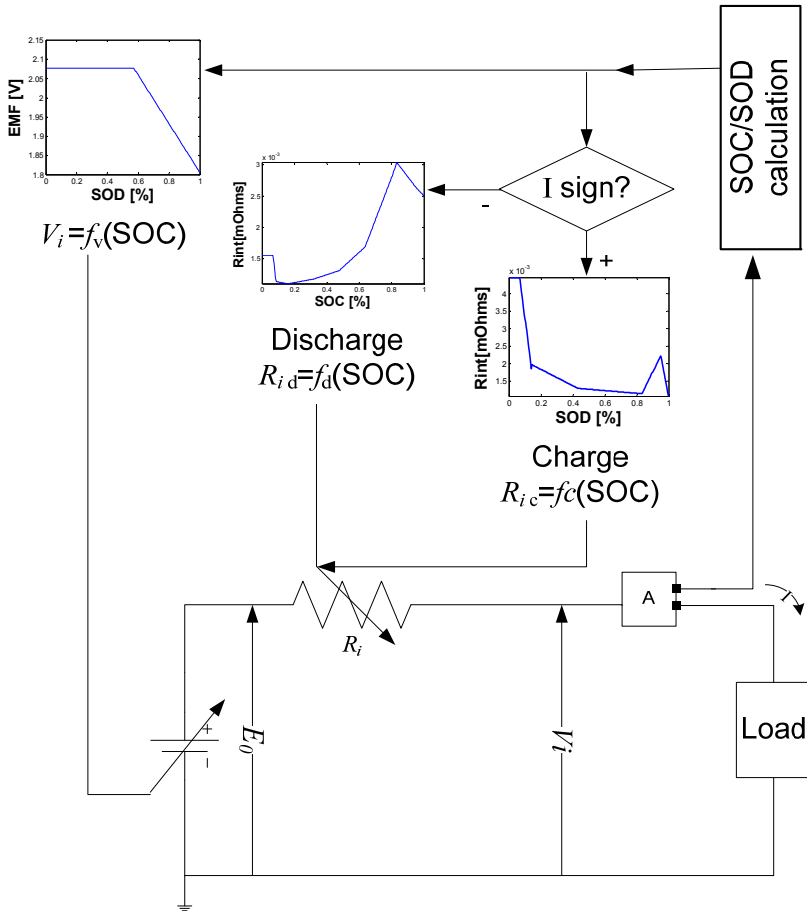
2.15
2.1
2.05
2
1.95
1.9
1.85
1.8
EMF [V]
0 0.2 0.4 0.6 0.8 1
SOD [%]

$V_i$=$f_V$(SOC)

SOC/SOD calculation

I sign?

-

+

x 10^-3
3
2.5
2
1.5
Rint[mOhms]
0 0.2 0.4 0.6 0.8 1
SOC [%]

Discharge
$R_{i\,d}$=$f_d$(SOC)

x 10^-3
4
3.5
3
2.5
2
1.5
1
Rint[mOhms]
0 0.2 0.4 0.6 0.8 1
SOD [%]

Charge
$R_{i\,c}$=$fc$(SOC)

$R_i$

A

I

+
-

$E_0$

$V_i$

Load